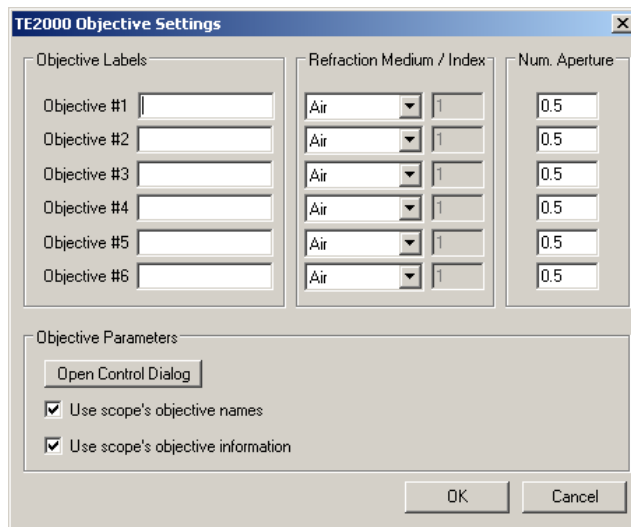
TE2000 Objective Settings

×

Objective Labels

Objective #1

Objective #2

Objective #3

Objective #4

Objective #5

Objective #6

Refraction Medium / Index

Air 1

Air 1

Air 1

Air 1

Air 1

Air 1

Num. Aperture

0.5

0.5

0.5

0.5

0.5

0.5

Objective Parameters

Open Control Dialog

☑ Use scope's objective names

☑ Use scope's objective information

OK

Cancel